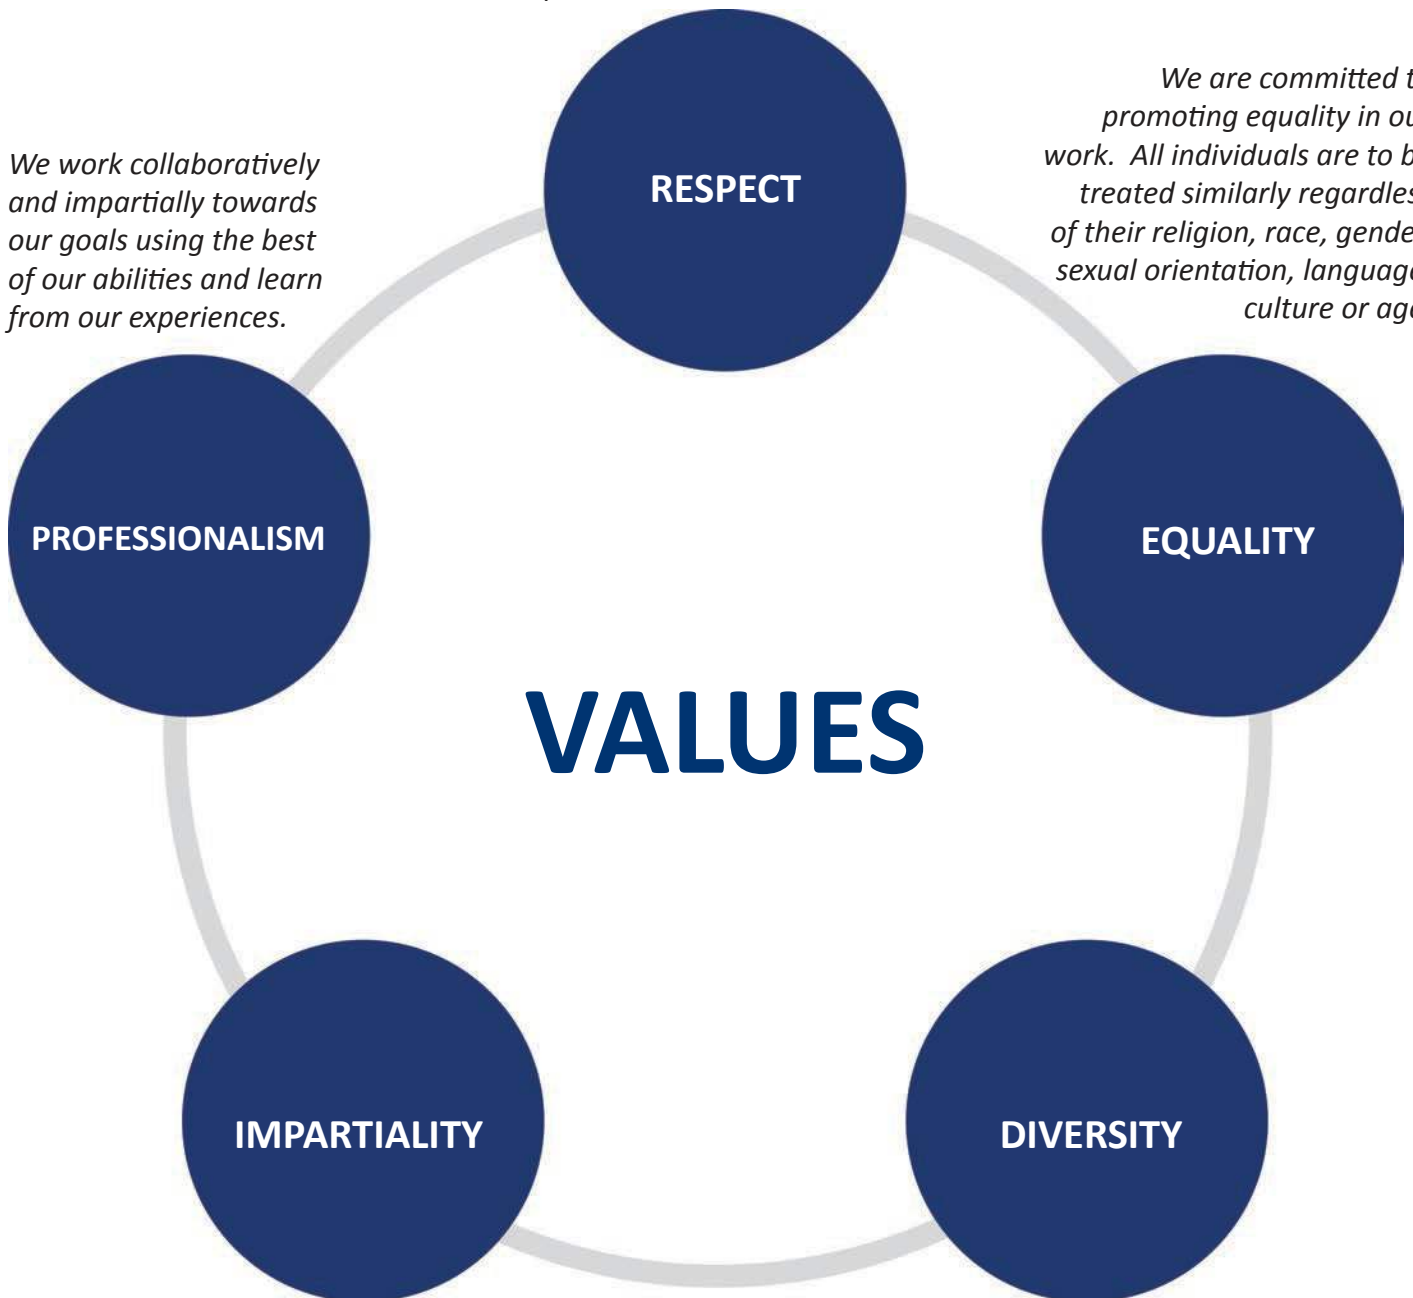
We work collaboratively and impartially towards our goals using the best of our abilities and learn from our experiences.

RESPECT

We are committed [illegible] promoting equality in ou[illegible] work. All individuals are to b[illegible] treated similarly regardles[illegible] of their religion, race, gende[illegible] sexual orientation, languag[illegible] culture or ag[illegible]

PROFESSIONALISM

EQUALITY

VALUES

IMPARTIALITY

DIVERSITY